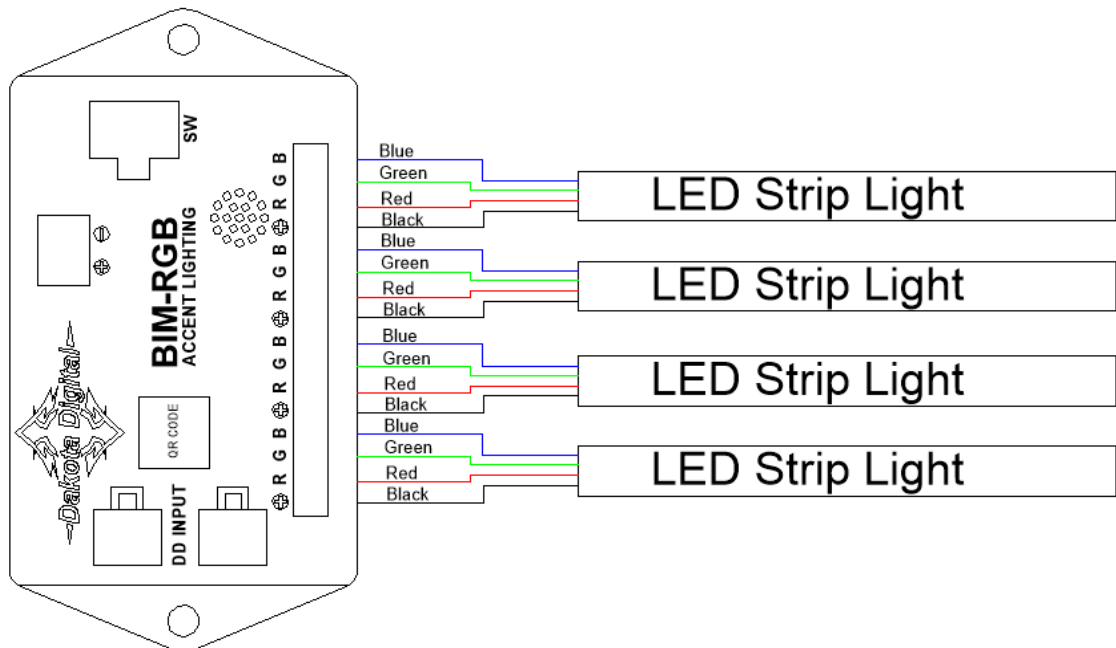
SW

B G R ⊕ B G R ⊕ B G R ⊕ B G R ⊕

BIM-RGB
ACCENT LIGHTING

QR CODE

Dakota Digital

DD INPUT

Blue
Green
Red
Black
LED Strip Light

Blue
Green
Red
Black
LED Strip Light

Blue
Green
Red
Black
LED Strip Light

Blue
Green
Red
Black
LED Strip Light